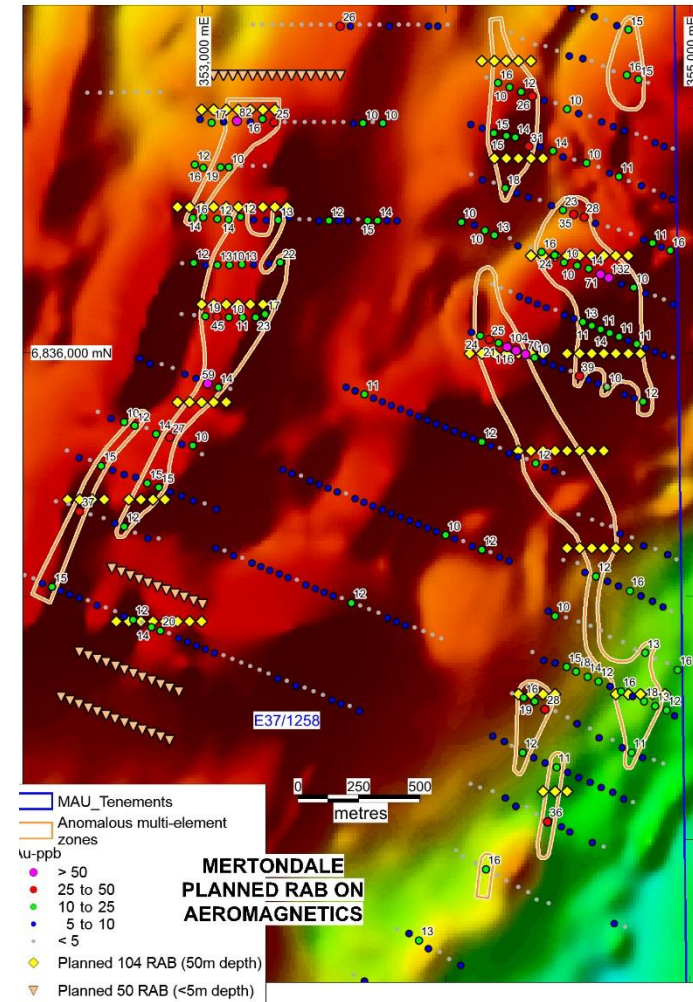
353,000 mE
355,000 mE
6,836,000 mN
26
15
16
15
16
12
10
26
17
82
25
16
10
10
15
14
31
15
14
10
12
10
16
19
11
18
16
12
12
13
12
14
14
15
10
23
28
35
10
13
11
16
12
13
10
13
22
16
24
10
14
71
132
10
19
10
17
45
11
23
13
11
11
25
104
70
10
24
21
116
11
14
59
14
39
10
12
11
10
12
14
27
10
12
12
15
15
15
37
12
10
12
15
12
12
16
10
12
20
14
13
16
15
18
14
12
16
28
18
13
12
19
E37/1258
12
11
11
36
16
13
0
250
500
metres
MAU_Tenements
Anomalous multi-element zones
Au-ppb
> 50
25 to 50
10 to 25
5 to 10
< 5
Planned 104 RAB (50m depth)
Planned 50 RAB (<5m depth)
MERTONDALE PLANNED RAB ON AEROMAGNETICS